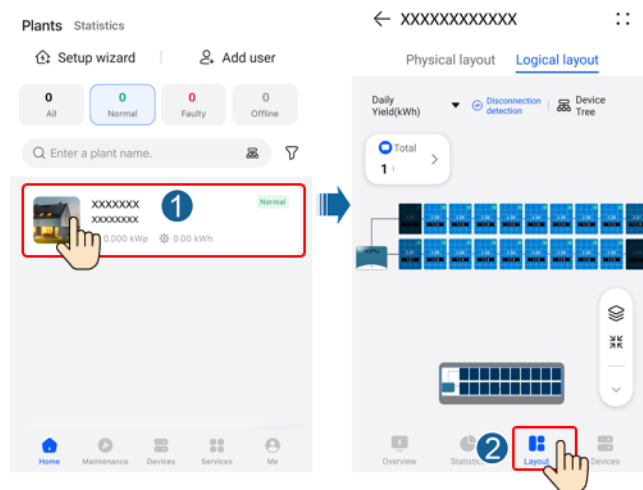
Plants Statistics

Setup wizard

Add user

| 0 | 0 | 0 | 0 |
|---|---|---|---|
| All | Normal | Faulty | Offline |

Enter a plant name.

XXXXXXX
XXXXXXXX
Normal
0.000 kWp 0.00 kWh

1

Home Maintenance Devices Services Me

XXXXXXXXXXXX

Physical layout Logical layout

Daily Yield(kWh)

Disconnection detection

Device Tree

Total
1

2

Overview Statistics Layout Devices